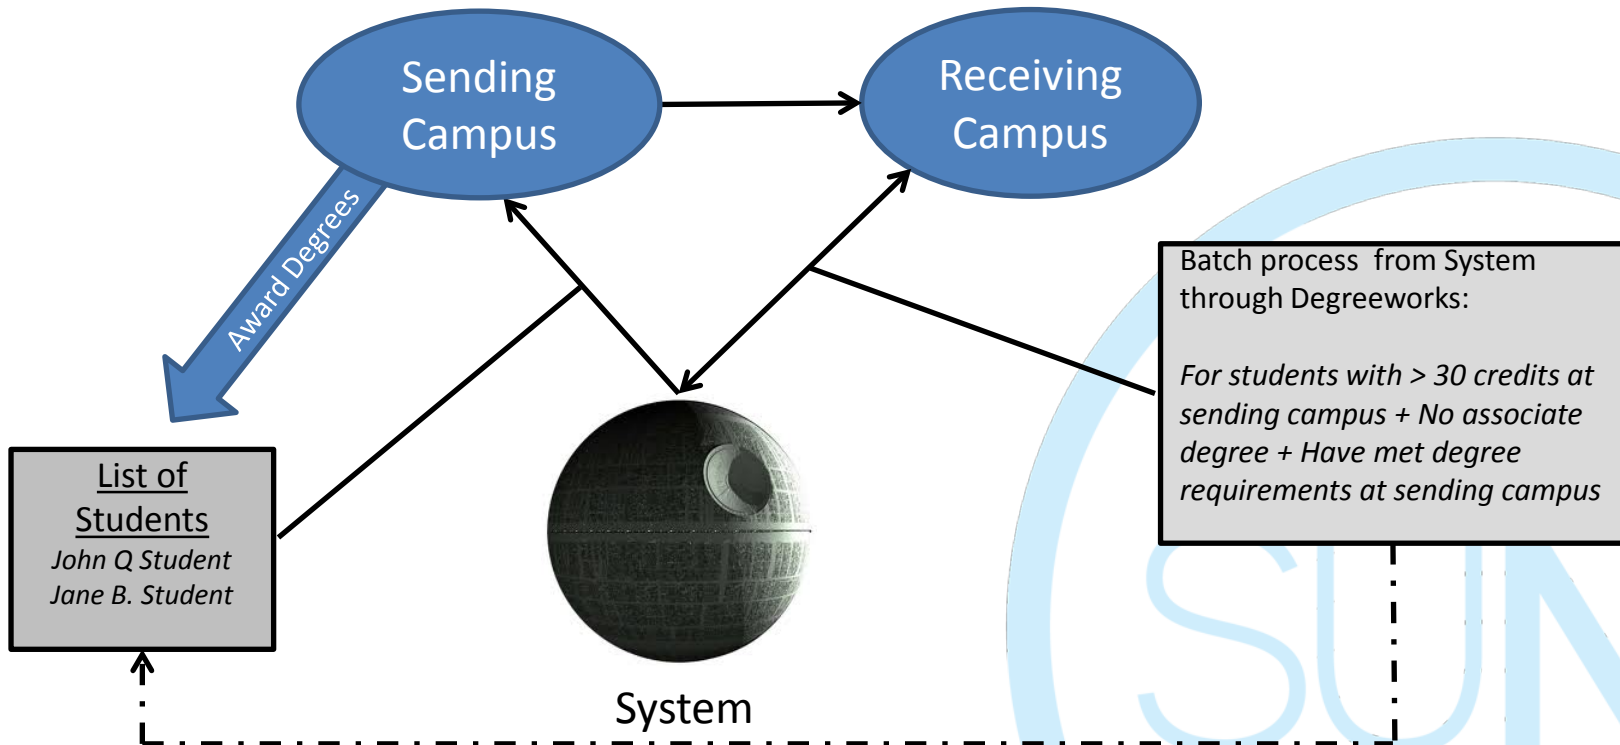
Sending Campus

Receiving Campus

Award Degrees

Batch process from System through Degreeworks:

For students with > 30 credits at sending campus + No associate degree + Have met degree requirements at sending campus

List of Students
John Q Student
Jane B. Student

System

SUN